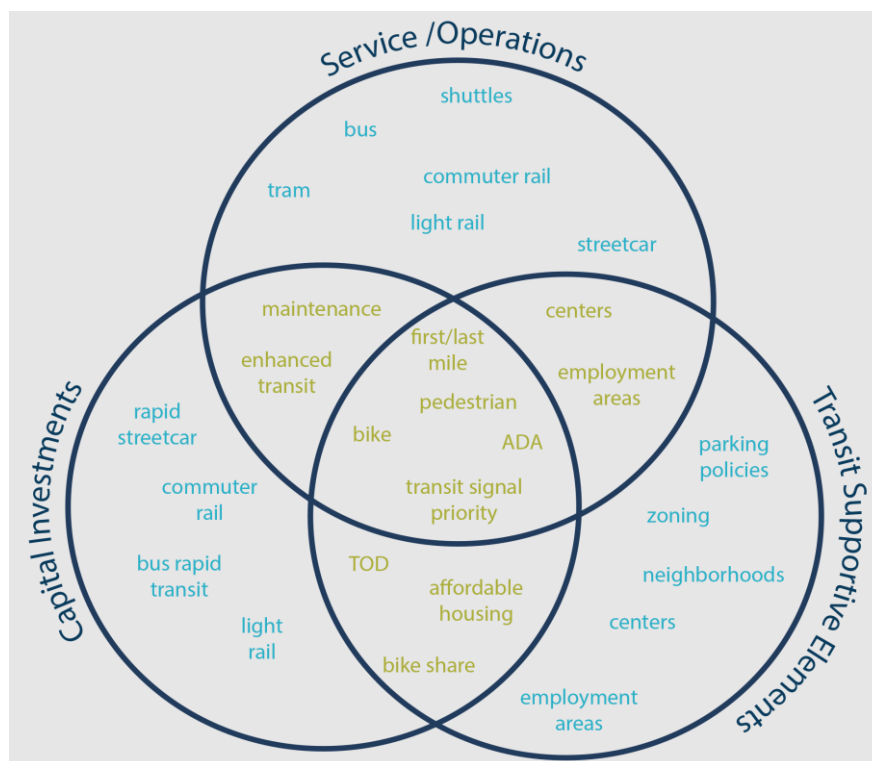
Service /Operations

shuttles

bus

tram

commuter rail

light rail

streetcar

maintenance

enhanced transit

first/last mile

pedestrian

bike

ADA

transit signal priority

centers

employment areas

Capital Investments

rapid streetcar

commuter rail

bus rapid transit

light rail

TOD

affordable housing

bike share

Transit Supportive Elements

parking policies

zoning

neighborhoods

centers

employment areas